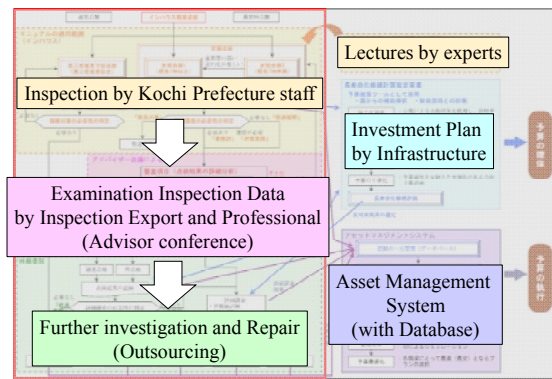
Lectures by experts

Inspection by Kochi Prefecture staff

Investment Plan by Infrastructure

Examination Inspection Data by Inspection Export and Professional (Advisor conference)

Asset Management System (with Database)

Further investigation and Repair (Outsourcing)